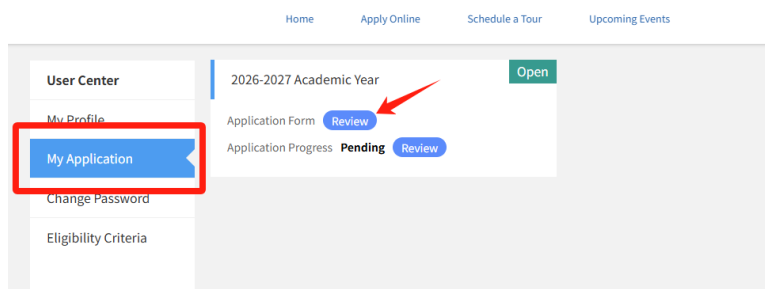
Home Apply Online Schedule a Tour Upcoming Events

User Center
My Profile
My Application
Change Password
Eligibility Criteria

2026-2027 Academic Year
Open
Application Form Review
Application Progress Pending Review